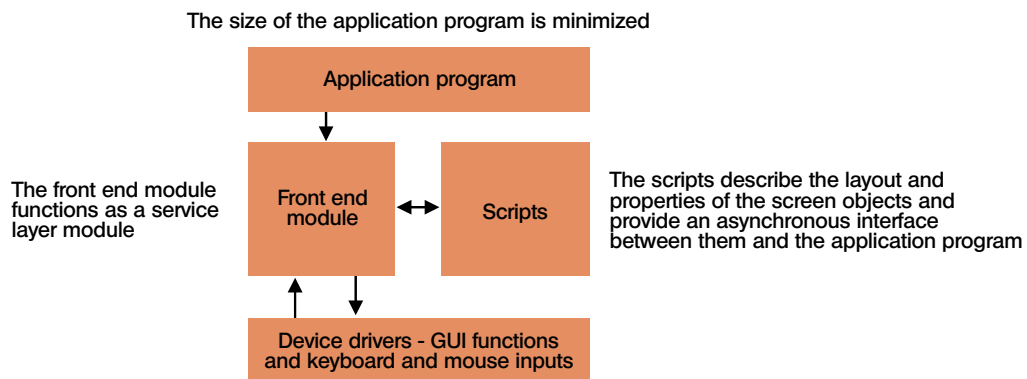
The size of the application program is minimized

Application program

The front end module functions as a service layer module

Front end module

Scripts

The scripts describe the layout and properties of the screen objects and provide an asynchronous interface between them and the application program

Device drivers - GUI functions and keyboard and mouse inputs